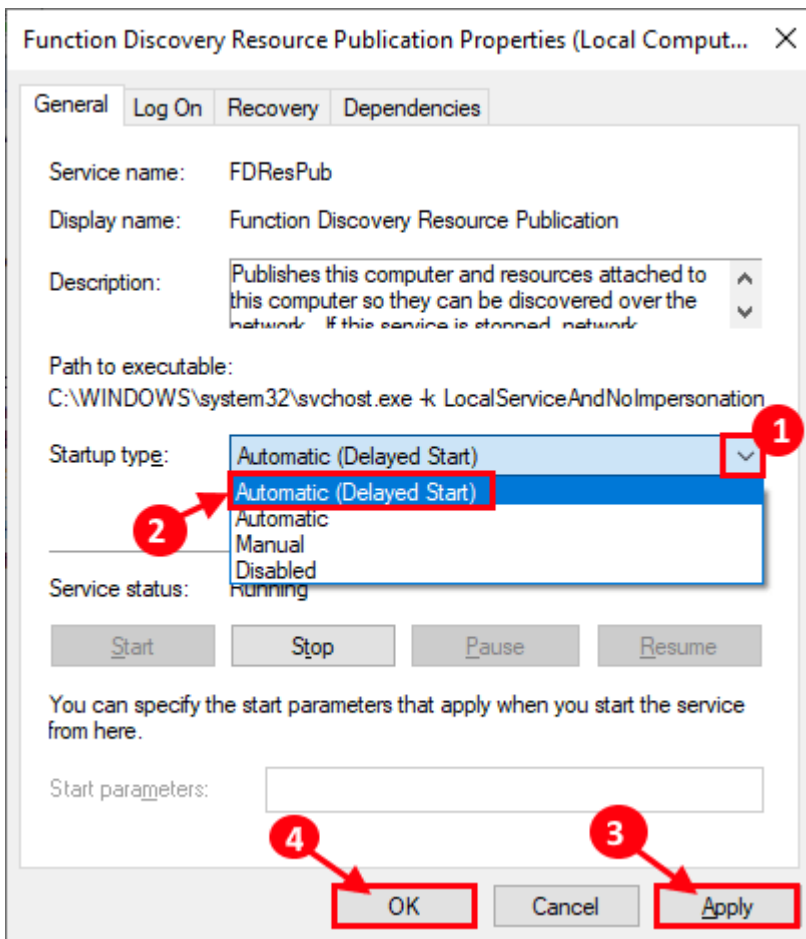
Function Discovery Resource Publication Properties (Local Comput...

General | Log On | Recovery | Dependencies

Service name: FDResPub

Display name: Function Discovery Resource Publication

Description: Publishes this computer and resources attached to this computer so they can be discovered over the network. If this service is stopped, network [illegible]

Path to executable:
C:\WINDOWS\system32\svchost.exe -k LocalServiceAndNoImpersonation

Startup type: Automatic (Delayed Start)

1

Automatic (Delayed Start)
Automatic
Manual
Disabled

2

Service status: Running

Start | Stop | Pause | Resume

You can specify the start parameters that apply when you start the service from here.

Start parameters:

4

3

OK | Cancel | Apply